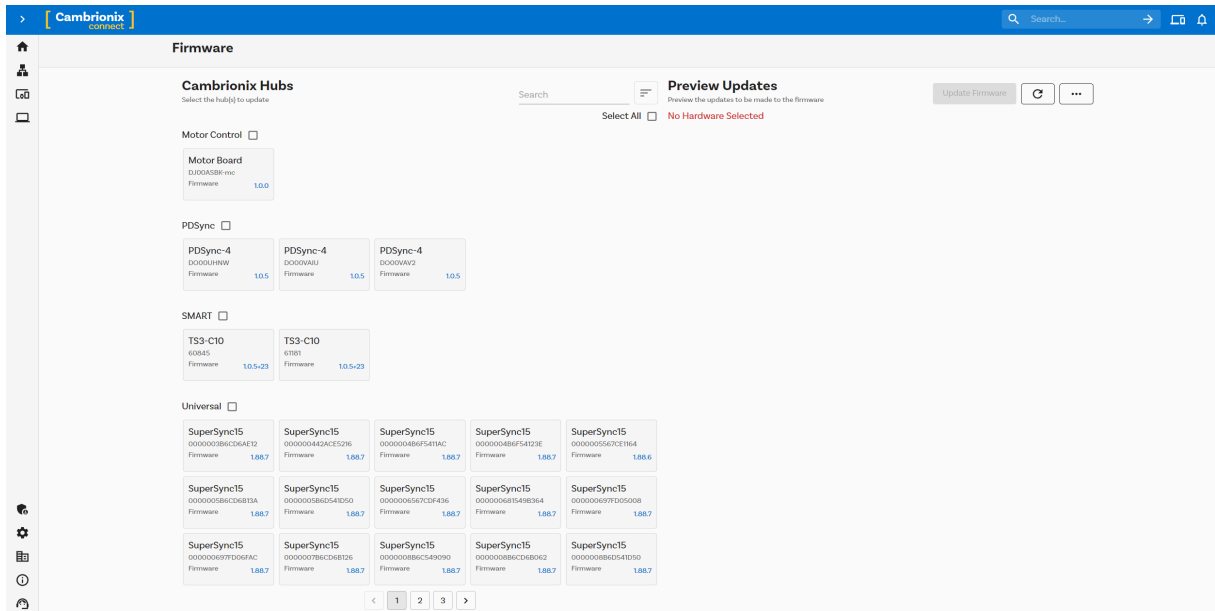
Cambrionix connect

Search...

Firmware

Cambrionix Hubs
Select the hub(s) to update

Search

Select All

Preview Updates
Preview the updates to be made to the firmware

No Hardware Selected

Update Firmware

...

Motor Control

Motor Board
DJ00ASBK-mc
Firmware 1.0.0

PDSync

PDSync-4
DO00UHNW
Firmware 1.0.5

PDSync-4
DO00VAIU
Firmware 1.0.5

PDSync-4
DO00VAV2
Firmware 1.0.5

SMART

TS3-C10
60845
Firmware 1.0.5+23

TS3-C10
61181
Firmware 1.0.5+23

Universal

SuperSync15
0000003B6CD6AE12
Firmware 1.88.7

SuperSync15
000000442ACE5216
Firmware 1.88.7

SuperSync15
0000004B6F5411AC
Firmware 1.88.7

SuperSync15
0000004B6F54123E
Firmware 1.88.7

SuperSync15
0000005567CE1164
Firmware 1.88.6

SuperSync15
0000005B6CD6B13A
Firmware 1.88.7

SuperSync15
0000005B6D541D50
Firmware 1.88.7

SuperSync15
0000006567CDF436
Firmware 1.88.7

SuperSync15
000000681549B364
Firmware 1.88.7

SuperSync15
000000697FD05008
Firmware 1.88.7

SuperSync15
000000697FD06FAC
Firmware 1.88.7

SuperSync15
0000007B6CD6B126
Firmware 1.88.7

SuperSync15
0000008B6C549090
Firmware 1.88.7

SuperSync15
0000008B6CD6B062
Firmware 1.88.7

SuperSync15
0000008B6D541D50
Firmware 1.88.7

< 1 2 3 >